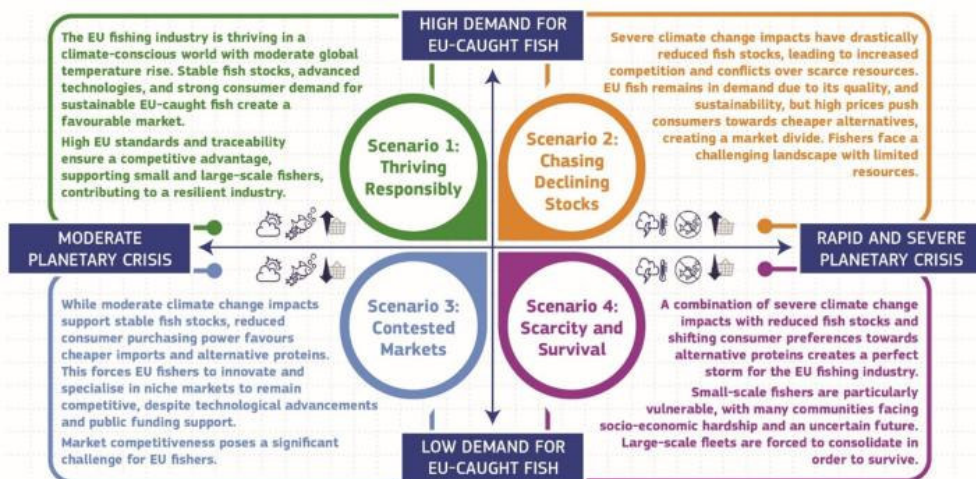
HIGH DEMAND FOR EU-CAUGHT FISH

The EU fishing industry is thriving in a climate-conscious world with moderate global temperature rise. Stable fish stocks, advanced technologies, and strong consumer demand for sustainable EU-caught fish create a favourable market.

High EU standards and traceability ensure a competitive advantage, supporting small and large-scale fishers, contributing to a resilient industry.

Scenario 1: Thriving Responsibly

Scenario 2: Chasing Declining Stocks

Severe climate change impacts have drastically reduced fish stocks, leading to increased competition and conflicts over scarce resources. EU fish remains in demand due to its quality, and sustainability, but high prices push consumers towards cheaper alternatives, creating a market divide. Fishers face a challenging landscape with limited resources.

MODERATE PLANETARY CRISIS

RAPID AND SEVERE PLANETARY CRISIS

While moderate climate change impacts support stable fish stocks, reduced consumer purchasing power favours cheaper imports and alternative proteins. This forces EU fishers to innovate and specialise in niche markets to remain competitive, despite technological advancements and public funding support.

Market competitiveness poses a significant challenge for EU fishers.

Scenario 3: Contested Markets

Scenario 4: Scarcity and Survival

A combination of severe climate change impacts with reduced fish stocks and shifting consumer preferences towards alternative proteins creates a perfect storm for the EU fishing industry.

Small-scale fishers are particularly vulnerable, with many communities facing socio-economic hardship and an uncertain future. Large-scale fleets are forced to consolidate in order to survive.

LOW DEMAND FOR EU-CAUGHT FISH